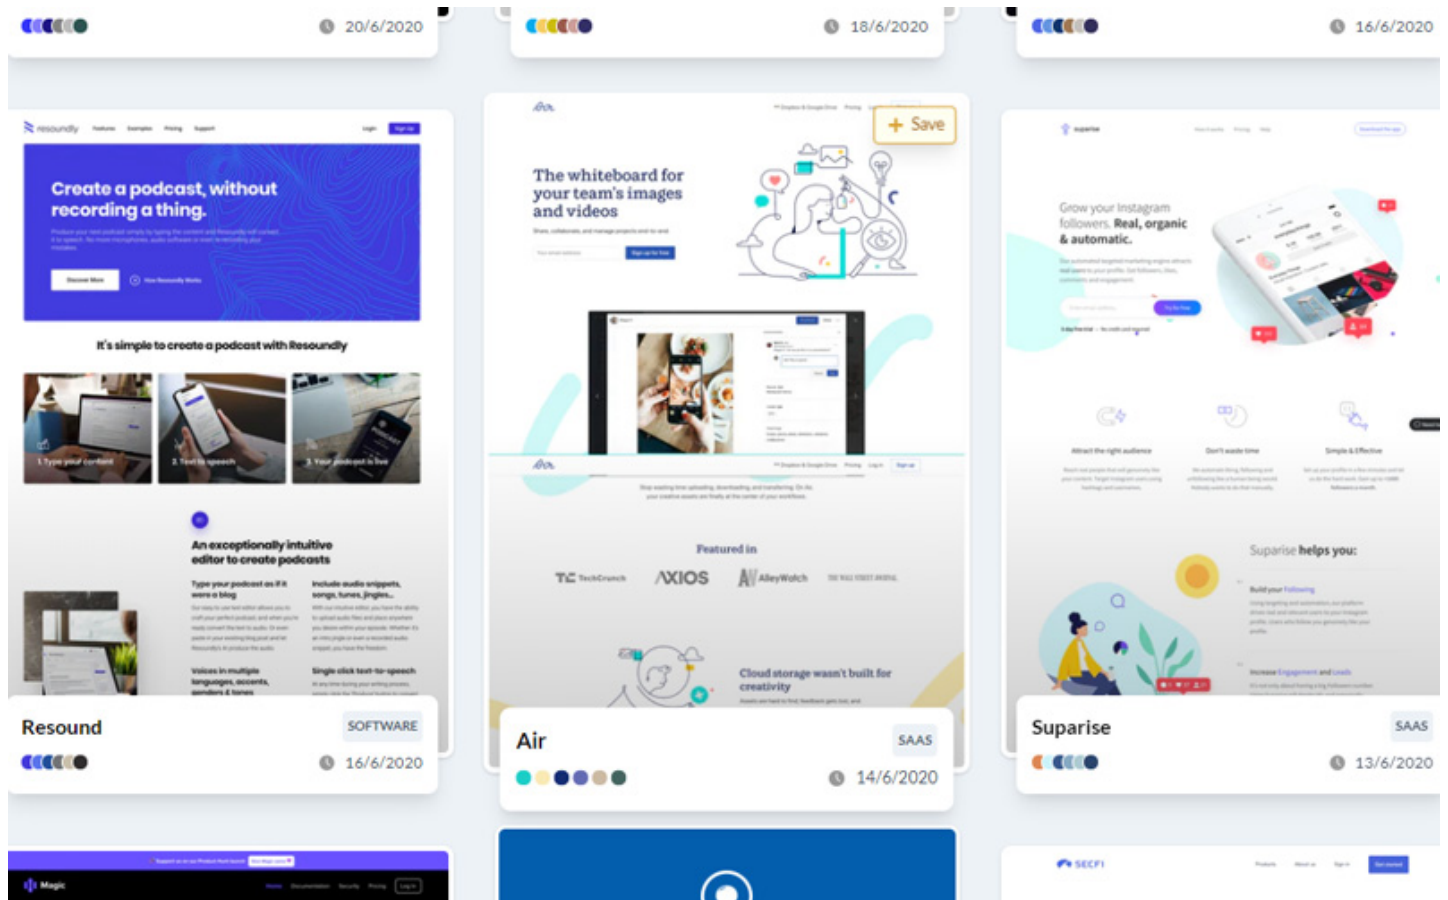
20/6/2020

18/6/2020

16/6/2020

resoundly

Create a podcast, without recording a thing.

It's simple to create a podcast with Resoundly

1. Type your content

2. Text to speech

3. Your podcast is live

An exceptionally intuitive editor to create podcasts

Type your podcast as if it were a blog

Include audio snippets, songs, tunes, jingles...

Voices in multiple languages, accents, genders & tones

Single click text-to-speech

Resound

SOFTWARE

16/6/2020

+ Save

The whiteboard for your team's images and videos

Featured in

TechCrunch

AXIOS

AlleyWatch

Cloud storage wasn't built for creativity

Air

SAAS

14/6/2020

suparise

Grow your Instagram followers. Real, organic & automatic.

Attract the right audience

Don't waste time

Simple & Effective

Suparise helps you:

Build your Following

Suparise

SAAS

13/6/2020

Magic

SECFI